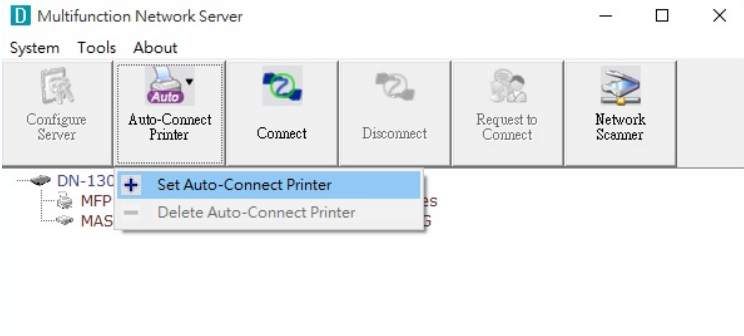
D Multifunction Network Server

System Tools About

Configure Server

Auto Auto-Connect Printer

Connect

Disconnect

Request to Connect

Network Scanner

DN-130
MFP
MAS

Set Auto-Connect Printer
Delete Auto-Connect Printer

es
S